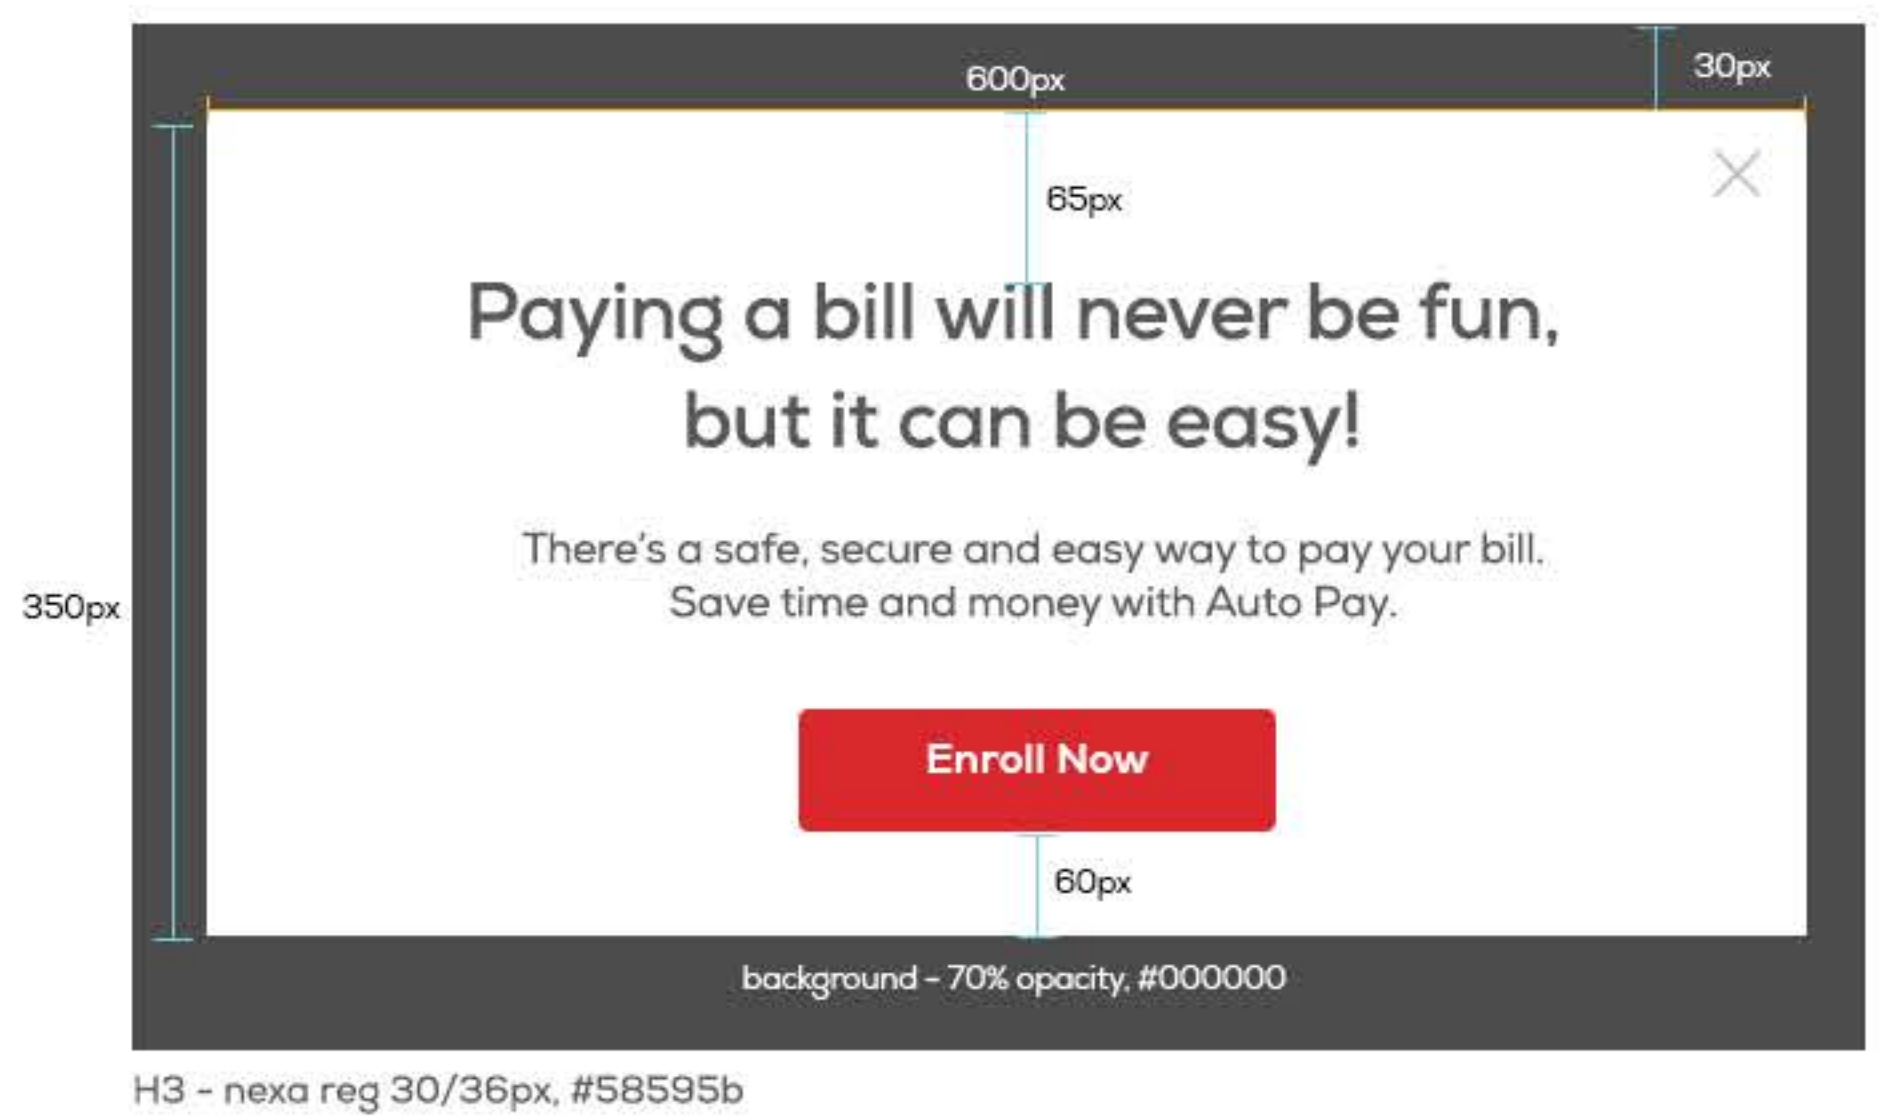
600px

30px

65px

Paying a bill will never be fun, but it can be easy!

There's a safe, secure and easy way to pay your bill. Save time and money with Auto Pay.

350px

Enroll Now

60px

background - 70% opacity, #000000

H3 - nexa reg 30/36px, #58595b